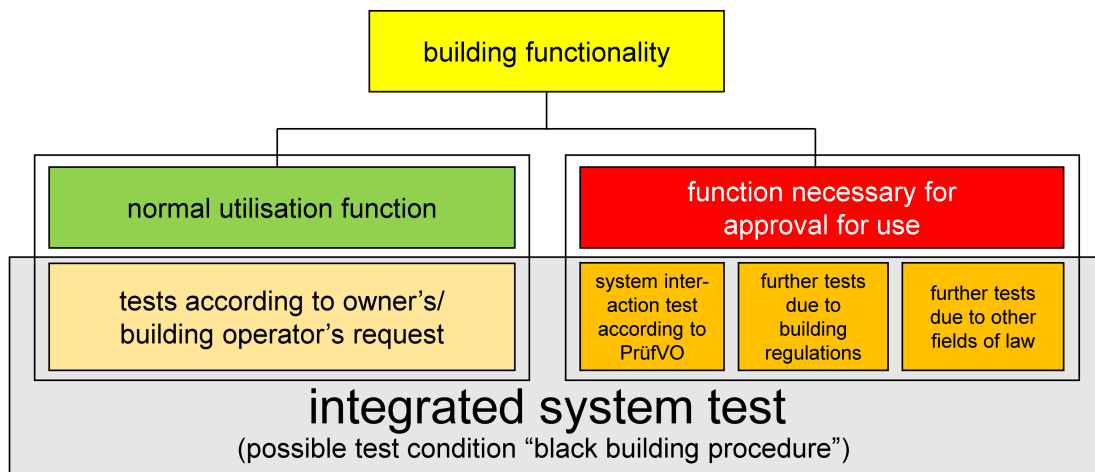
building functionality

normal utilisation function

function necessary for approval for use

tests according to owner's/ building operator's request

system interaction test according to PrüfVO

further tests due to building regulations

further tests due to other fields of law

integrated system test
(possible test condition "black building procedure")